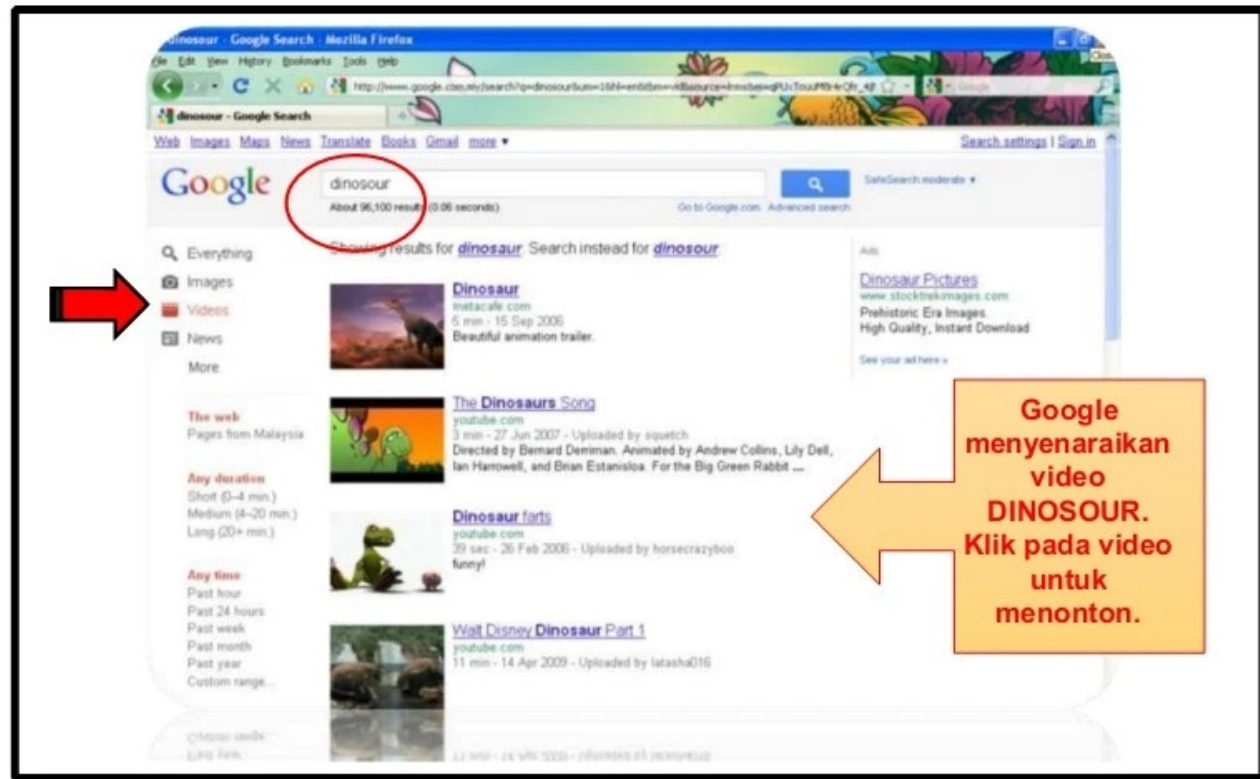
dinosour - Google Search - Mozilla Firefox

File Edit View History Bookmarks Tools Help

http://www.google.com.my/search?q=dinosour&um=1&hl=en&tbm=vid&source=lnms&ei=qPUxTouMB4rQfr_4if

dinosour - Google Search

Web Images Maps News Translate Books Gmail more ▾

Search settings | Sign in

Google

dinosour

About 96,100 results (0.06 seconds)

Go to Google.com Advanced search

SafeSearch moderate ▾

Everything
Images
Videos
News
More

The web
Pages from Malaysia

Any duration
Short (0–4 min.)
Medium (4–20 min.)
Long (20+ min.)

Any time
Past hour
Past 24 hours
Past week
Past month
Past year
Custom range...

Showing results for dinosaur. Search instead for dinosour

Dinosaur
metacafe.com
5 min - 15 Sep 2006
Beautiful animation trailer.

The Dinosaurs Song
youtube.com
3 min - 27 Jun 2007 - Uploaded by squetch
Directed by Bernard Derriman. Animated by Andrew Collins, Lily Dell, Ian Harrowell, and Brian Estanisloa. For the Big Green Rabbit ...

Dinosaur farts
youtube.com
39 sec - 26 Feb 2006 - Uploaded by horsecrazyboo
funny!

Walt Disney Dinosaur Part 1
youtube.com
11 min - 14 Apr 2009 - Uploaded by latasha016

Ads

Dinosaur Pictures
www.stocktrekimages.com
Prehistoric Era Images.
High Quality, Instant Download

See your ad here »

Google menyenaraikan video DINOSOUR. Klik pada video untuk menonton.